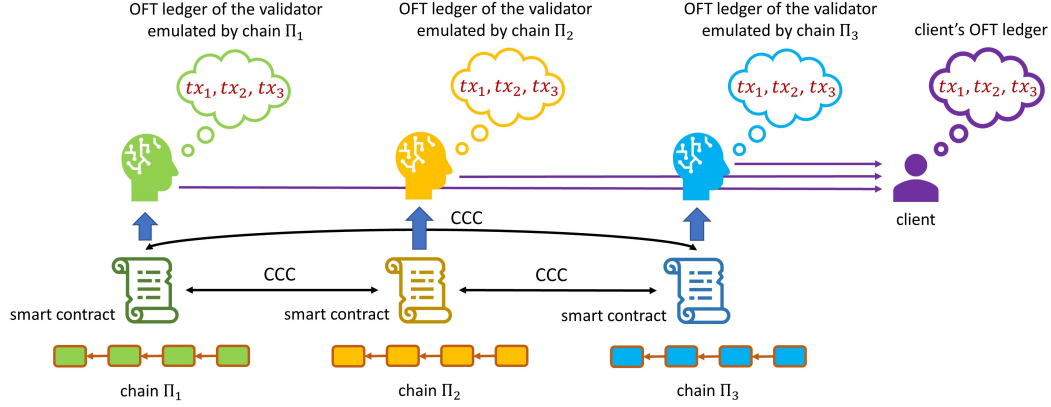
OFT ledger of the validator emulated by chain $\Pi_1$

OFT ledger of the validator emulated by chain $\Pi_2$

OFT ledger of the validator emulated by chain $\Pi_3$

client's OFT ledger

$tx_1, tx_2, tx_3$

$tx_1, tx_2, tx_3$

$tx_1, tx_2, tx_3$

$tx_1, tx_2, tx_3$

client

CCC

CCC

CCC

smart contract

smart contract

smart contract

chain $\Pi_1$

chain $\Pi_2$

chain $\Pi_3$